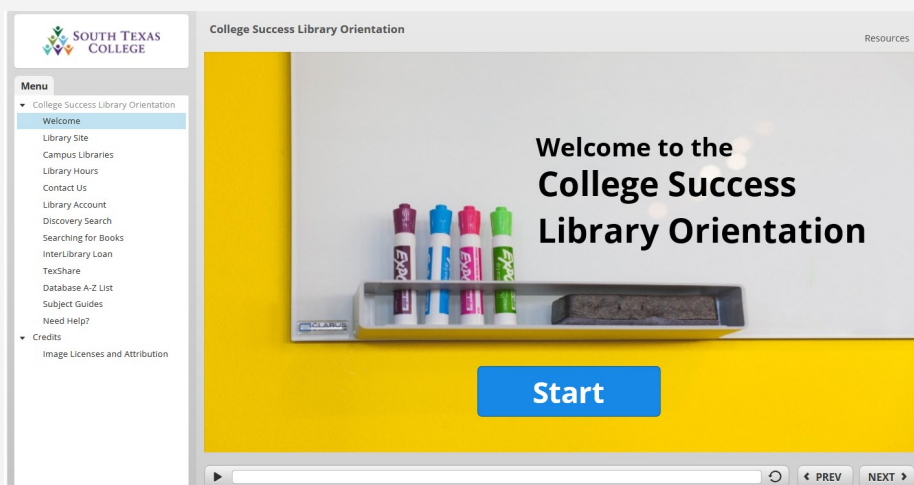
SOUTH TEXAS COLLEGE

College Success Library Orientation

Resources

Menu

College Success Library Orientation
Welcome
Library Site
Campus Libraries
Library Hours
Contact Us
Library Account
Discovery Search
Searching for Books
InterLibrary Loan
TexShare
Database A-Z List
Subject Guides
Need Help?
Credits
Image Licenses and Attribution

EXPO EXPO EXPO EXPO

QUARTET

Welcome to the College Success Library Orientation

Start

PREV NEXT